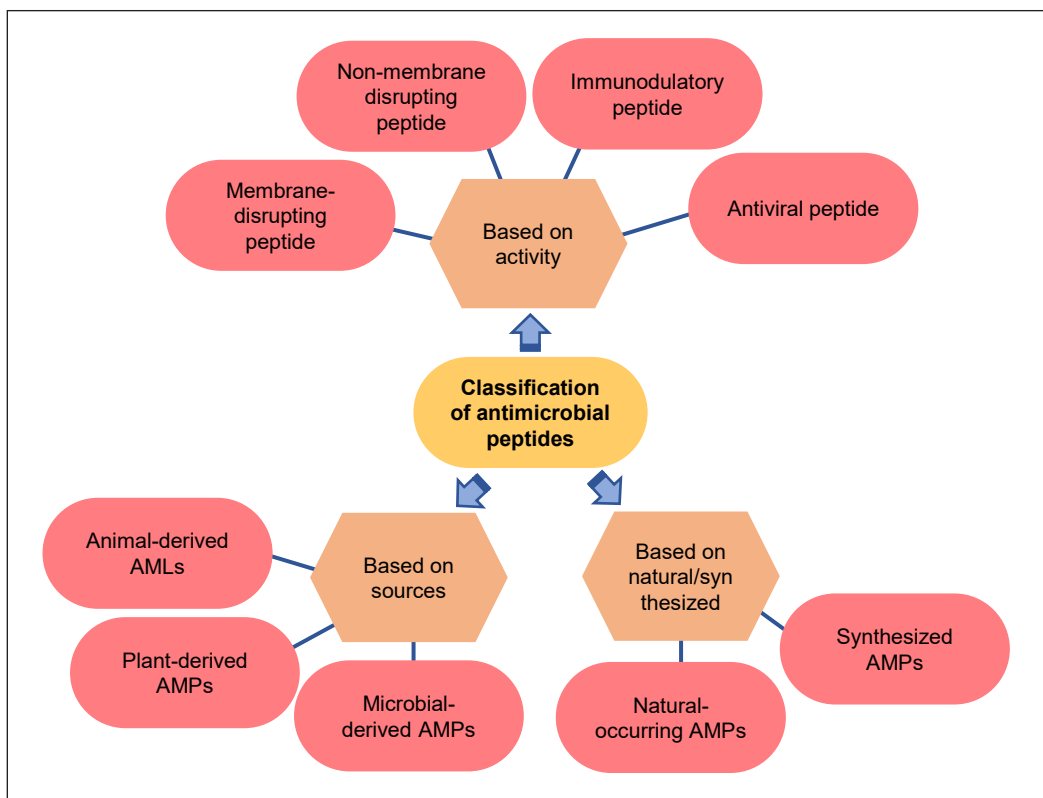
Non-membrane disrupting peptide

Immunodulatory peptide

Membrane-disrupting peptide

Based on activity

Antiviral peptide

Classification of antimicrobial peptides

Animal-derived AMLs

Based on sources

Based on natural/syn thesized

Plant-derived AMPs

Microbial-derived AMPs

Natural-occurring AMPs

Synthesized AMPs